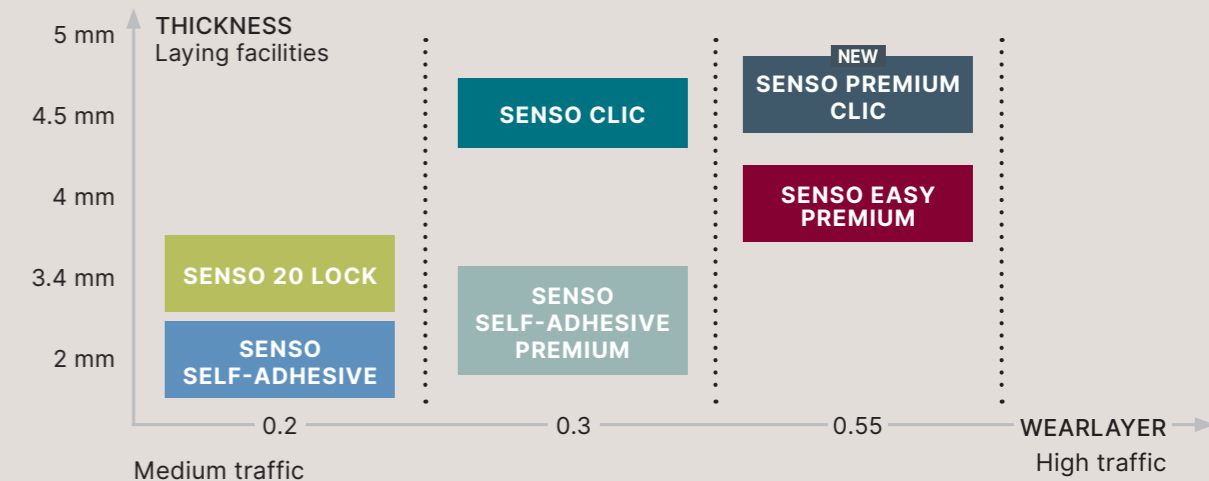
THICKNESS
Laying facilities

5 mm
4.5 mm
4 mm
3.4 mm
2 mm

SENSO 20 LOCK

SENSO SELF-ADHESIVE

SENSO CLIC

SENSO SELF-ADHESIVE PREMIUM

NEW
SENSO PREMIUM CLIC

SENSO EASY PREMIUM

0.2
0.3
0.55
WEARLAYER

Medium traffic
High traffic